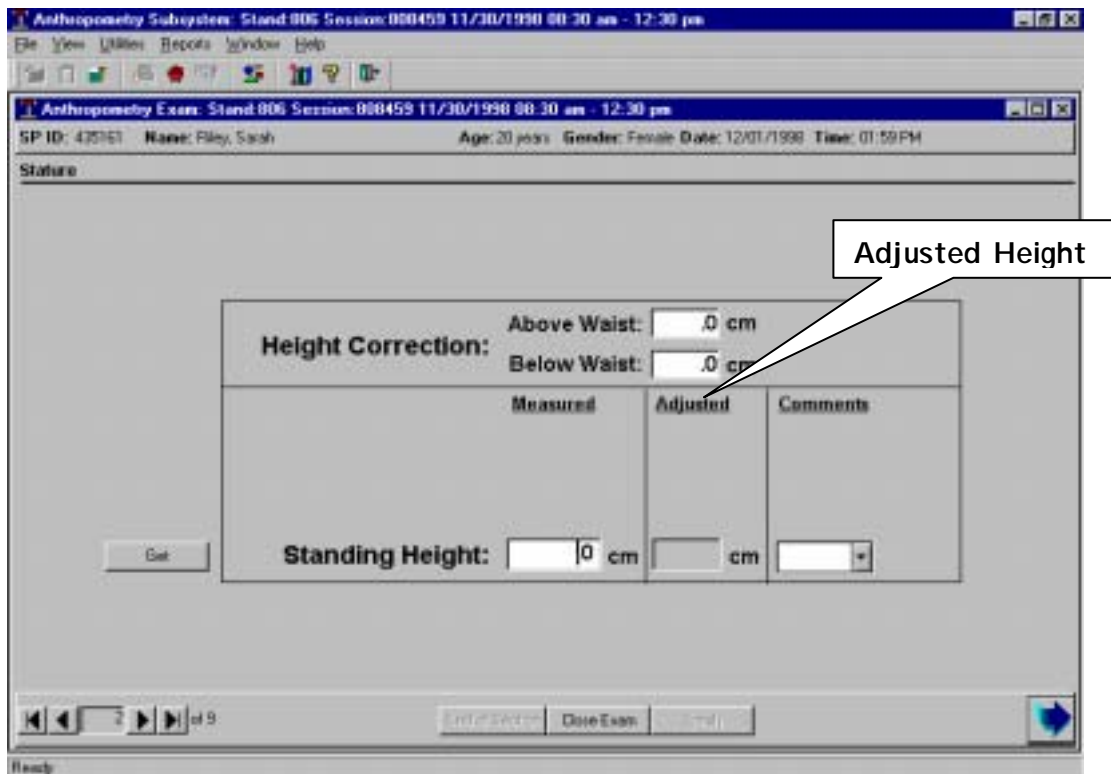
Anthropometry Subsystem: Stand:806 Session:808459 11/30/1998 08:30 am - 12:30 pm

File View Utilities Reports Window Help

Anthropometry Exam: Stand:806 Session:808459 11/30/1998 08:30 am - 12:30 pm

SP ID: 435161 Name: Riley, Sarah Age: 20 years Gender: Female Date: 12/01/1998 Time: 01:59PM

Stature

Adjusted Height

Height Correction: Above Waist: .0 cm
Below Waist: .0 cm

Measured Adjusted Comments

Get

Standing Height: 0 cm cm

2 of 9

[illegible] Close Exam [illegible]

Ready